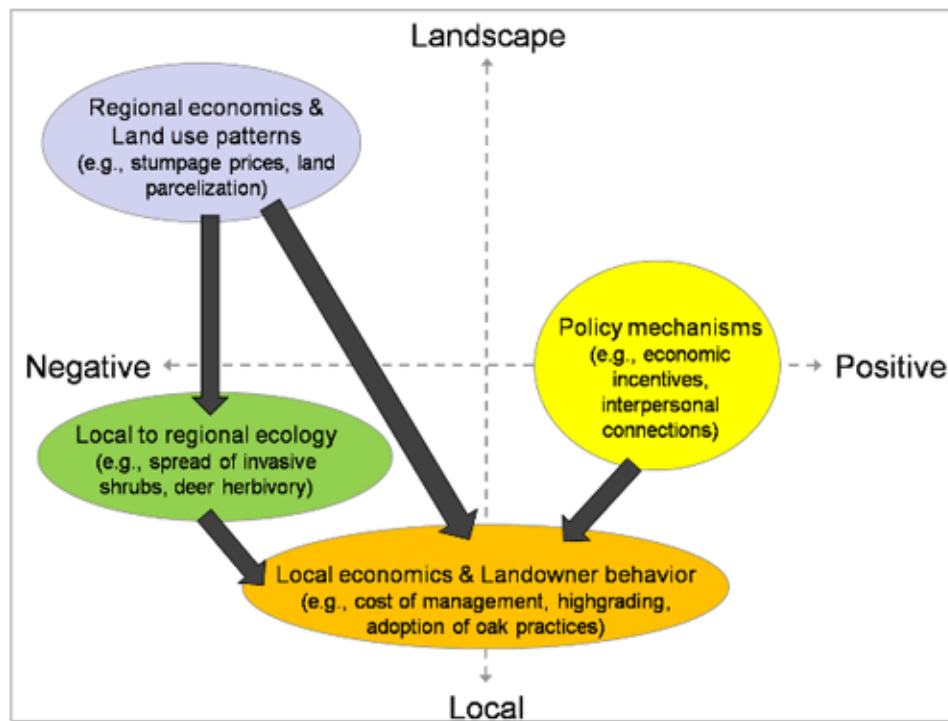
Landscape

Regional economics & Land use patterns
(e.g., stumpage prices, land parcelization)

Policy mechanisms
(e.g., economic incentives, interpersonal connections)

Negative

Positive

Local to regional ecology
(e.g., spread of invasive shrubs, deer herbivory)

Local economics & Landowner behavior
(e.g., cost of management, highgrading, adoption of oak practices)

Local